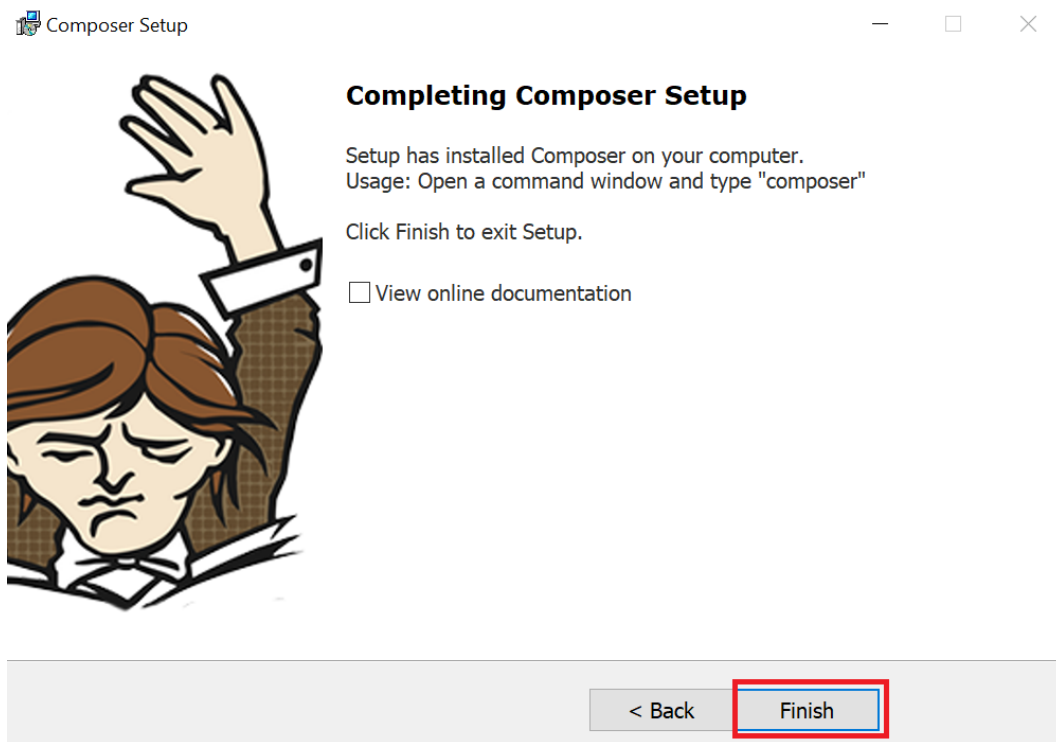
Composer Setup

Completing Composer Setup

Setup has installed Composer on your computer.
Usage: Open a command window and type "composer"

Click Finish to exit Setup.

View online documentation

< Back

Finish